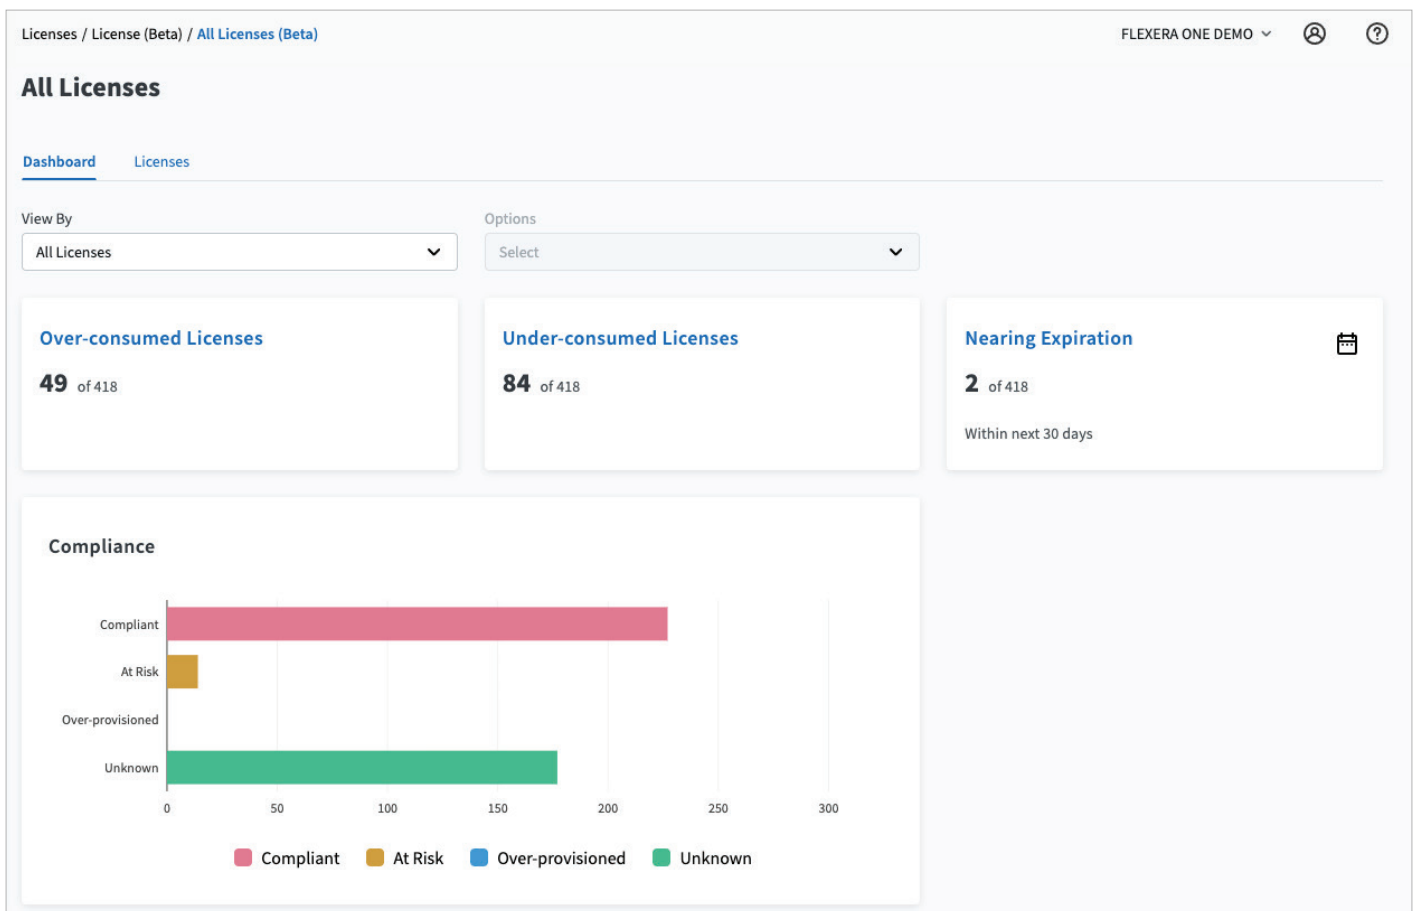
Licenses / License (Beta) / All Licenses (Beta)

FLEXERA ONE DEMO

All Licenses

Dashboard Licenses

View By
All Licenses

Options
Select

Over-consumed Licenses
49 of 418

Under-consumed Licenses
84 of 418

Nearing Expiration
2 of 418
Within next 30 days

Compliance

Compliant
At Risk
Over-provisioned
Unknown

0 50 100 150 200 250 300

Compliant At Risk Over-provisioned Unknown